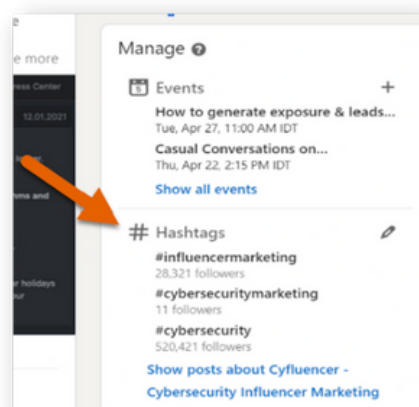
e more

ress Center

12.01.2021

hms and

r holidays
our

Manage

Events

How to generate exposure & leads...
Tue, Apr 27, 11:00 AM IDT

Casual Conversations on...
Thu, Apr 22, 2:15 PM IDT

Show all events

Hashtags

#influencermarketing
28,321 followers

#cybersecuritymarketing
11 followers

#cybersecurity
520,421 followers

Show posts about Cyfluencer - Cybersecurity Influencer Marketing